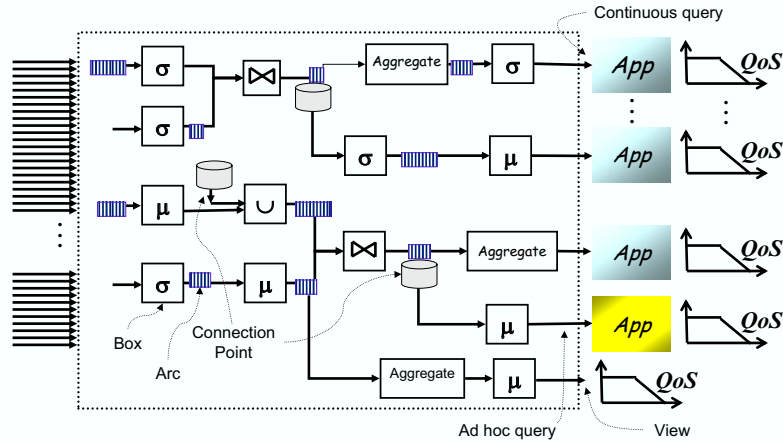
Continuous query

$\sigma$

$\sigma$

$\bowtie$

Aggregate

$\sigma$

App

QoS

$\vdots$

$\sigma$

$\mu$

App

QoS

$\mu$

$\cup$

$\bowtie$

Aggregate

App

QoS

$\sigma$

$\mu$

$\mu$

App

QoS

Box

Connection Point

Arc

Aggregate

$\mu$

QoS

Ad hoc query

View